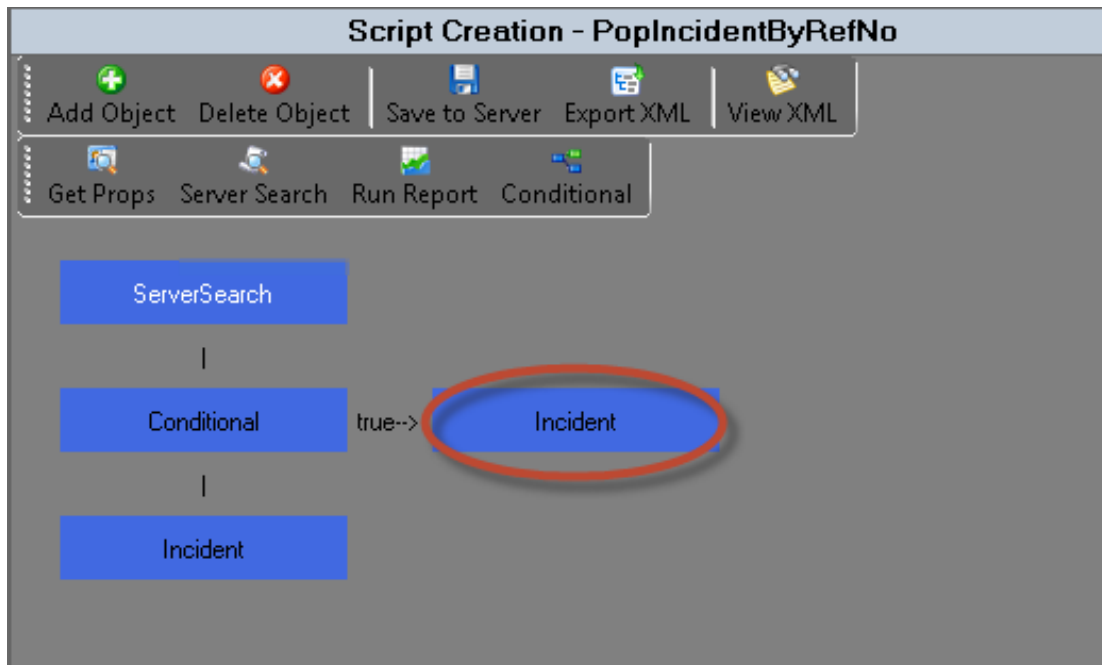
Script Creation - PopIncidentByRefNo

Add Object Delete Object Save to Server Export XML View XML

Get Props Server Search Run Report Conditional

ServerSearch

|

Conditional true--> Incident

|

Incident